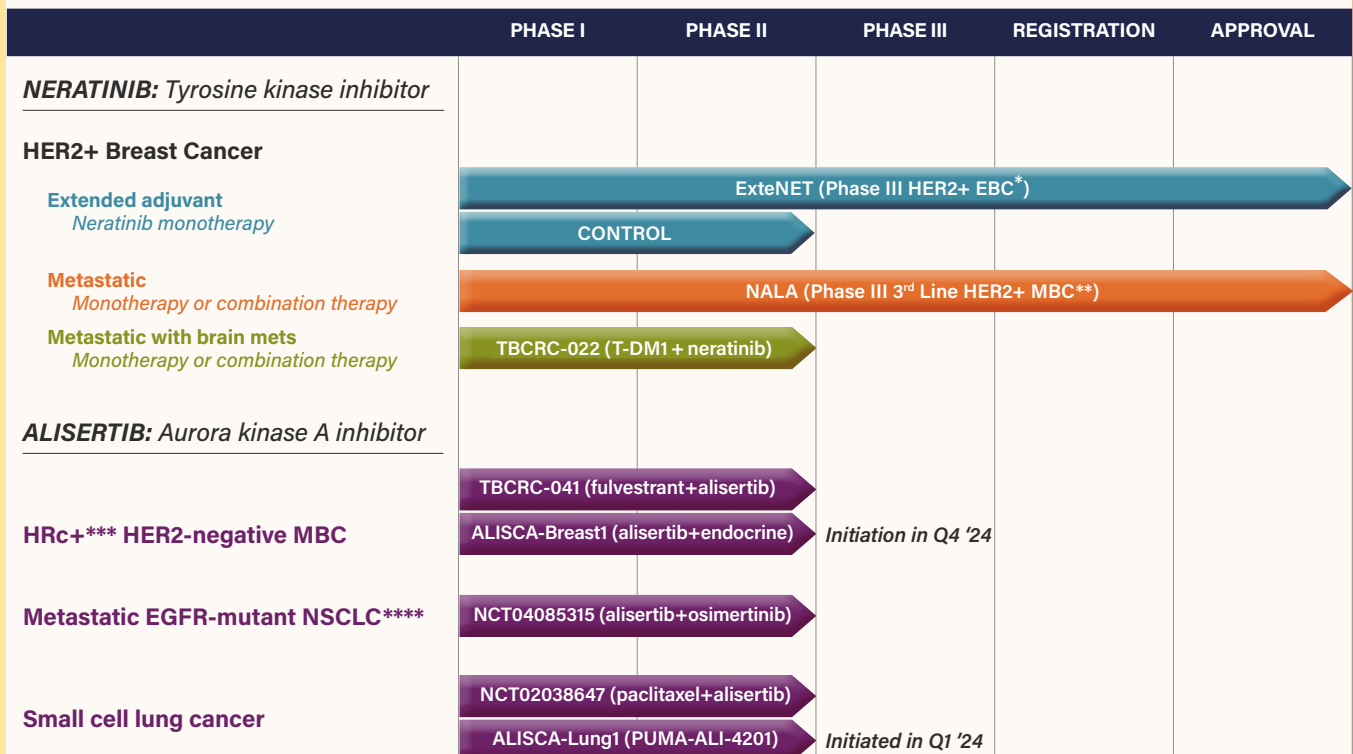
| | PHASE I | PHASE II | PHASE III | REGISTRATION | APPROVAL |
|---|---|---|---|---|---|

***NERATINIB:*** *Tyrosine kinase inhibitor*

**HER2+ Breast Cancer**

**Extended adjuvant**
*Neratinib monotherapy*

ExteNET (Phase III HER2+ EBC$^{*}$)

CONTROL

**Metastatic**
*Monotherapy or combination therapy*

NALA (Phase III 3$^{rd}$ Line HER2+ MBC**)

**Metastatic with brain mets**
*Monotherapy or combination therapy*

TBCRC-022 (T-DM1 + neratinib)

***ALISERTIB:*** *Aurora kinase A inhibitor*

**HRc+*** HER2-negative MBC**

TBCRC-041 (fulvestrant+alisertib)

ALISCA-Breast1 (alisertib+endocrine) *Initiation in Q4 '24*

**Metastatic EGFR-mutant NSCLC******

NCT04085315 (alisertib+osimertinib)

**Small cell lung cancer**

NCT02038647 (paclitaxel+alisertib)

ALISCA-Lung1 (PUMA-ALI-4201) *Initiated in Q1 '24*